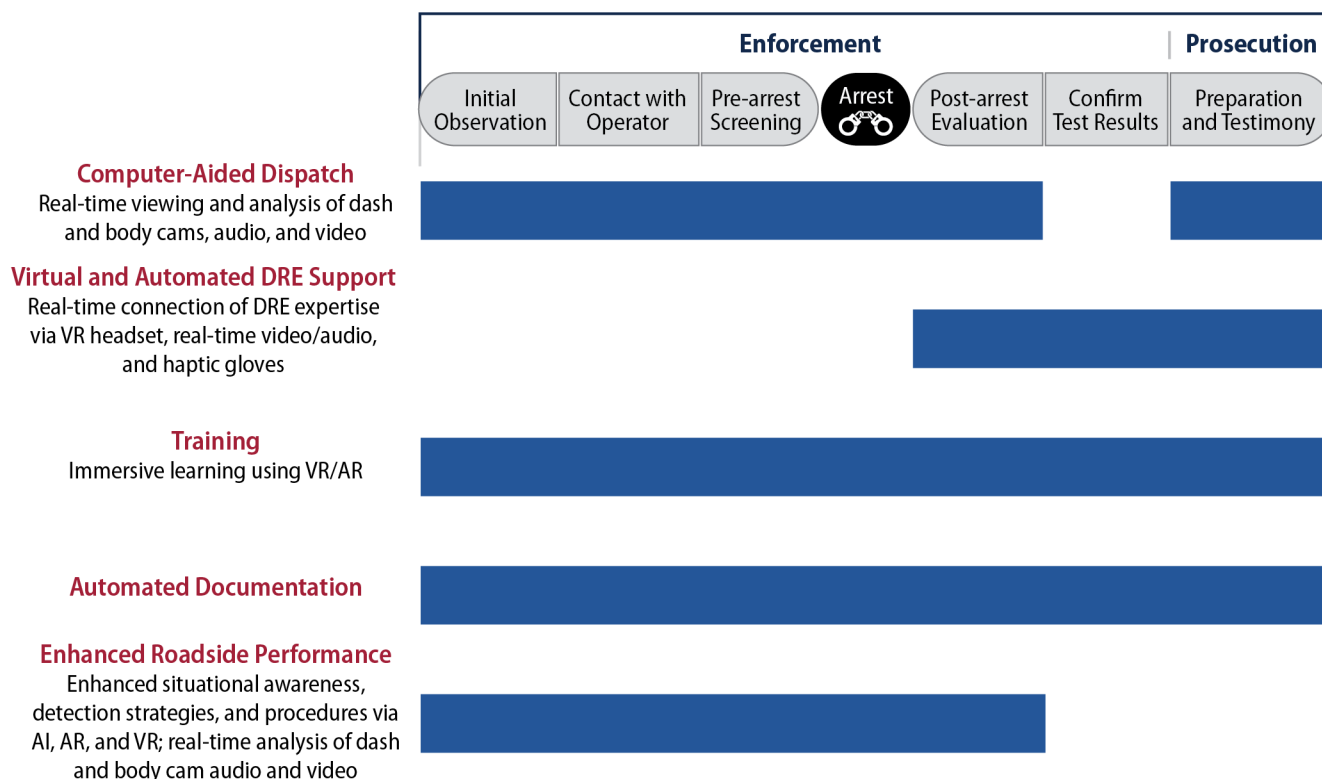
Enforcement

Prosecution

Initial Observation

Contact with Operator

Pre-arrest Screening

Arrest

Post-arrest Evaluation

Confirm Test Results

Preparation and Testimony

Computer-Aided Dispatch
Real-time viewing and analysis of dash and body cams, audio, and video

Virtual and Automated DRE Support
Real-time connection of DRE expertise via VR headset, real-time video/audio, and haptic gloves

Training
Immersive learning using VR/AR

Automated Documentation

Enhanced Roadside Performance
Enhanced situational awareness, detection strategies, and procedures via AI, AR, and VR; real-time analysis of dash and body cam audio and video